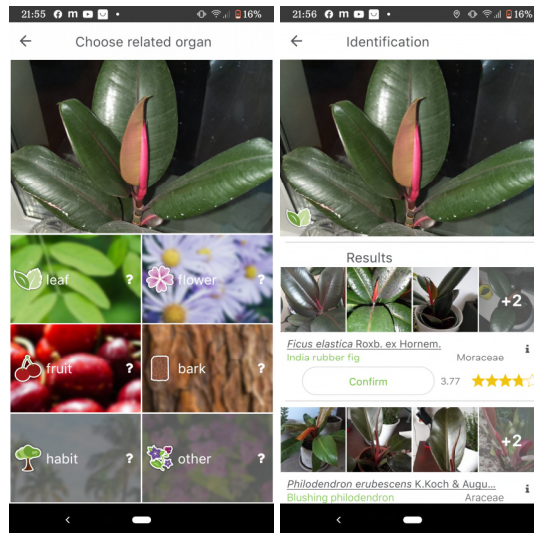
21:55 16%

Choose related organ

leaf ?

flower ?

fruit ?

bark ?

habit ?

other ?

21:56 16%

Identification

Results

+2

Ficus elastica Roxb. ex Hornem.

India rubber fig

Moraceae

Confirm

3.77

+2

Philodendron erubescens K.Koch & Augu...

Blushing philodendron

Araceae